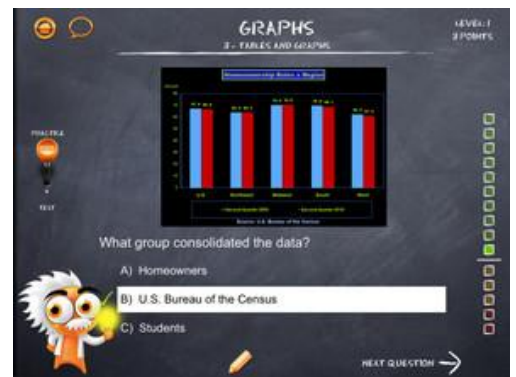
GRAPHS
3 - TABLES AND GRAPHS

LEVEL: 1
3 POINTS

PRACTICE

TEST

Homeownership Rates by Region

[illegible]

U.S.
Northeast
Midwest
South
West

Source: U.S. Bureau of the Census

What group consolidated the data?

A) Homeowners

B) U.S. Bureau of the Census

C) Students

NEXT QUESTION